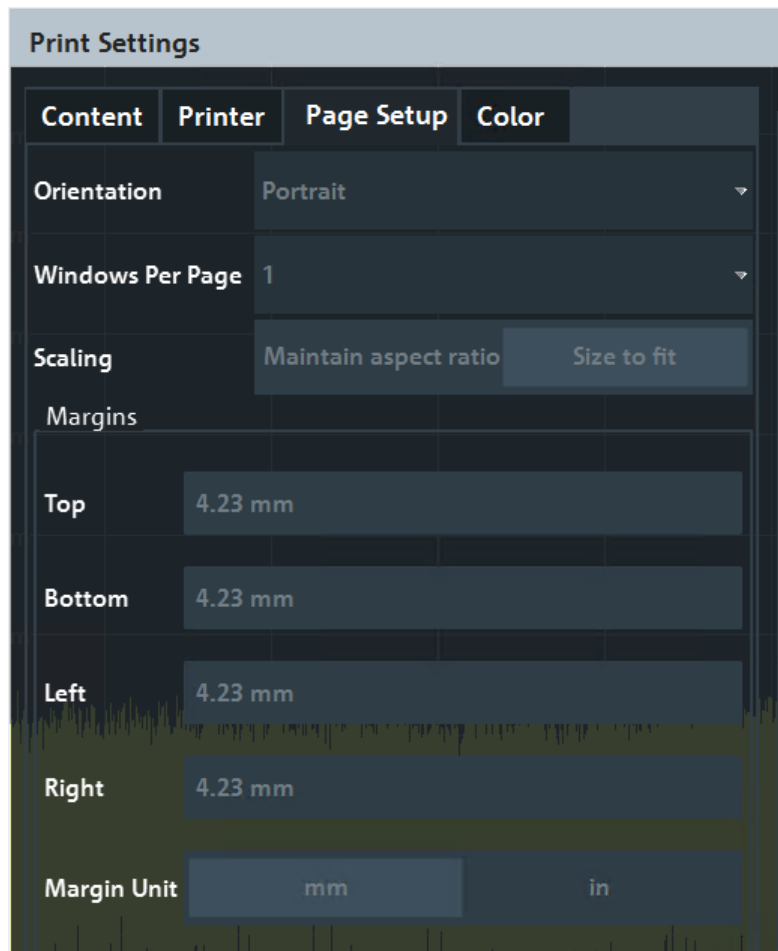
Print Settings

Content | Printer | Page Setup | Color

Orientation Portrait

Windows Per Page 1

Scaling Maintain aspect ratio Size to fit

Margins

Top 4.23 mm

Bottom 4.23 mm

Left 4.23 mm

Right 4.23 mm

Margin Unit mm in